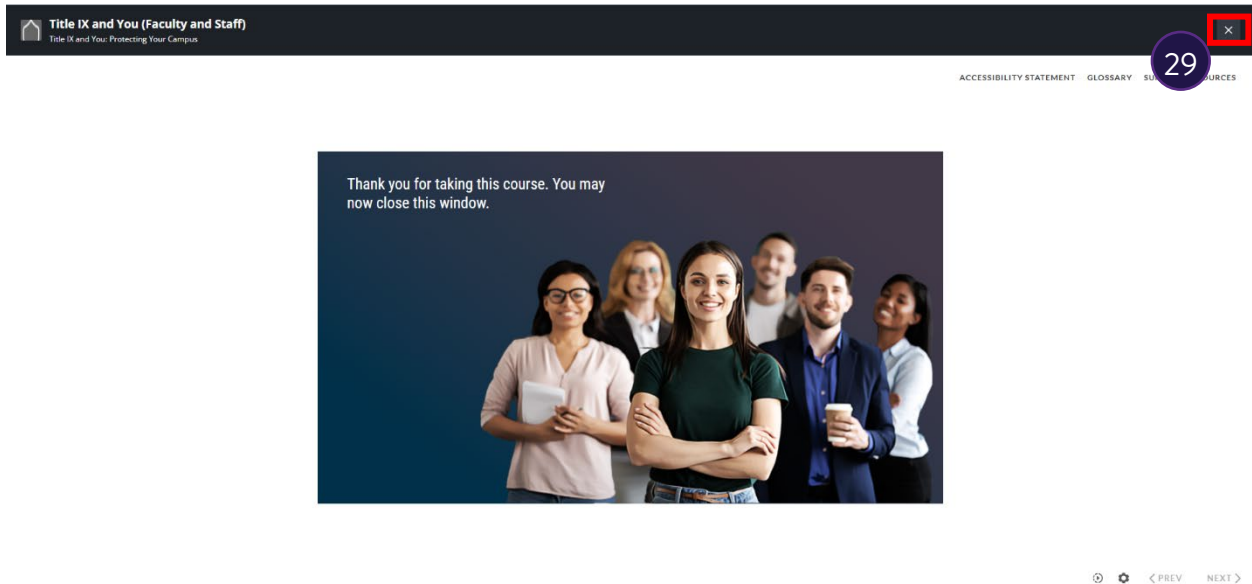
Title IX and You (Faculty and Staff)
Title IX and You: Protecting Your Campus

×

29

ACCESSIBILITY STATEMENT GLOSSARY SU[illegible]URCES

Thank you for taking this course. You may now close this window.

‹ PREV NEXT ›